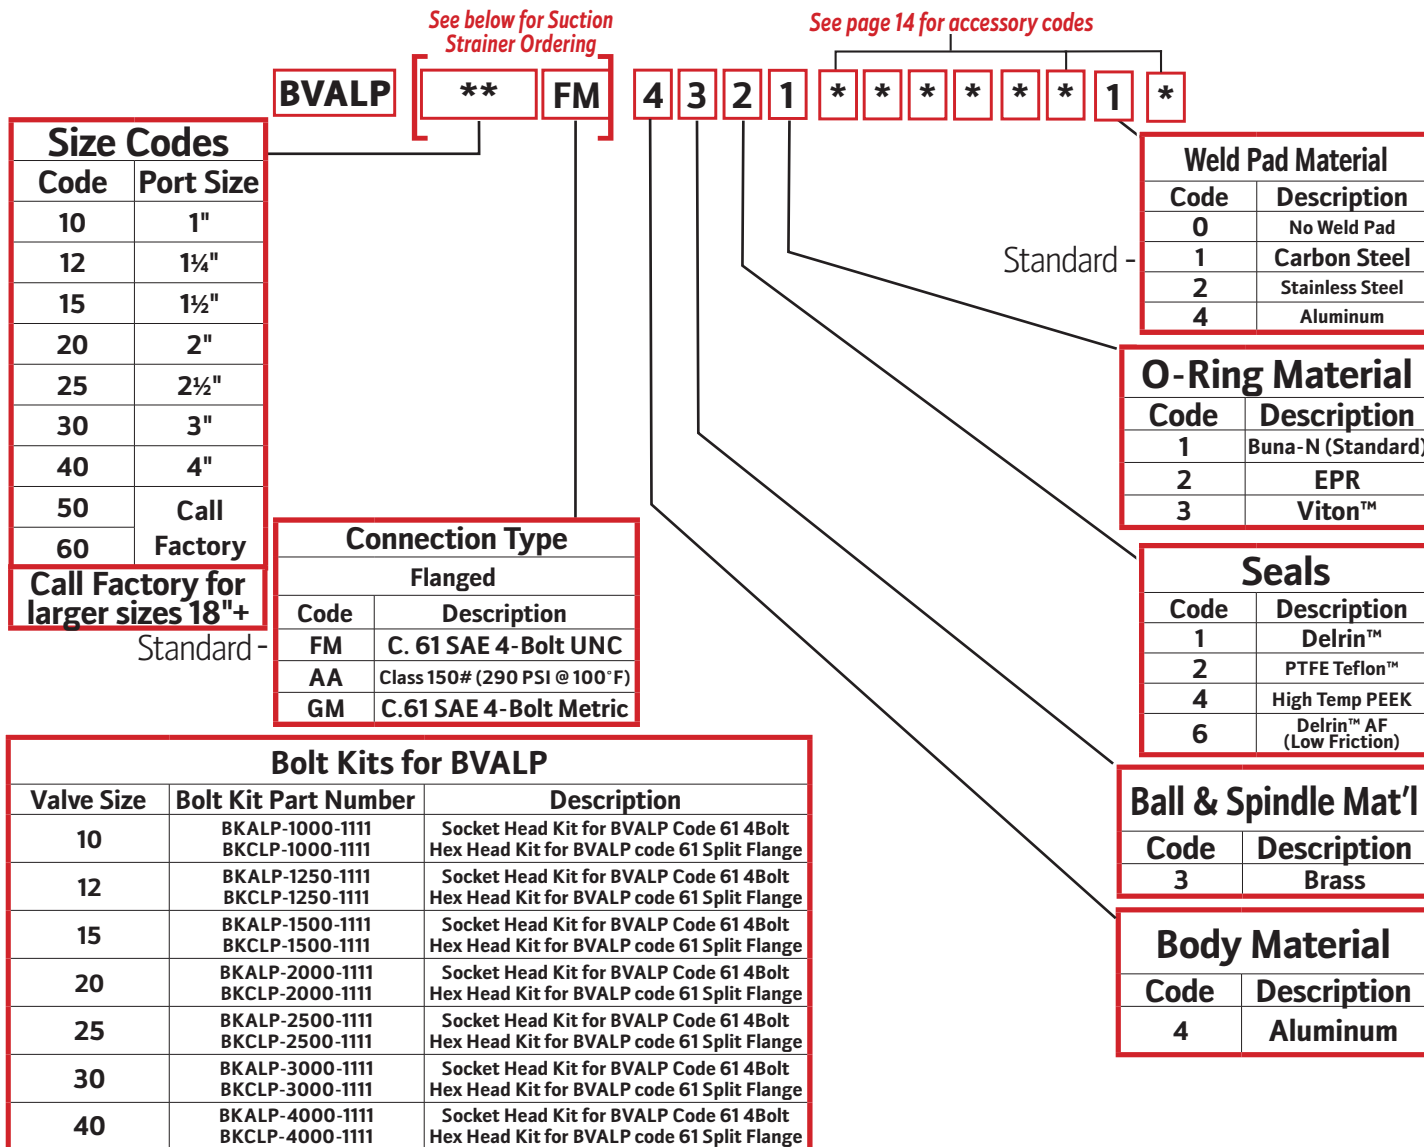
See below for Suction Strainer Ordering

See page 14 for accessory codes

BVALP ** FM 4 3 2 1 * * * * * * 1 *

Size Codes

| Code | Port Size |
|---|---|
| 10 | 1" |
| 12 | 1¼" |
| 15 | 1½" |
| 20 | 2" |
| 25 | 2½" |
| 30 | 3" |
| 40 | 4" |
| 50 | Call Factory |
| 60 | |

Call Factory for larger sizes 18"+

Standard -

Connection Type

Flanged

| Code | Description |
|---|---|
| FM | C. 61 SAE 4-Bolt UNC |
| AA | Class 150# (290 PSI @ 100°F) |
| GM | C.61 SAE 4-Bolt Metric |

Weld Pad Material

| Code | Description |
|---|---|
| 0 | No Weld Pad |
| 1 | Carbon Steel |
| 2 | Stainless Steel |
| 4 | Aluminum |

Standard -

O-Ring Material

| Code | Description |
|---|---|
| 1 | Buna-N (Standard) |
| 2 | EPR |
| 3 | Viton™ |

Seals

| Code | Description |
|---|---|
| 1 | Delrin™ |
| 2 | PTFE Teflon™ |
| 4 | High Temp PEEK |
| 6 | Delrin™ AF (Low Friction) |

Ball & Spindle Mat'l

| Code | Description |
|---|---|
| 3 | Brass |

Body Material

| Code | Description |
|---|---|
| 4 | Aluminum |

Bolt Kits for BVALP

| Valve Size | Bolt Kit Part Number | Description |
|---|---|---|
| 10 | BKALP-1000-1111 BKCLP-1000-1111 | Socket Head Kit for BVALP Code 61 4Bolt Hex Head Kit for BVALP code 61 Split Flange |
| 12 | BKALP-1250-1111 BKCLP-1250-1111 | Socket Head Kit for BVALP Code 61 4Bolt Hex Head Kit for BVALP code 61 Split Flange |
| 15 | BKALP-1500-1111 BKCLP-1500-1111 | Socket Head Kit for BVALP Code 61 4Bolt Hex Head Kit for BVALP code 61 Split Flange |
| 20 | BKALP-2000-1111 BKCLP-2000-1111 | Socket Head Kit for BVALP Code 61 4Bolt Hex Head Kit for BVALP code 61 Split Flange |
| 25 | BKALP-2500-1111 BKCLP-2500-1111 | Socket Head Kit for BVALP Code 61 4Bolt Hex Head Kit for BVALP code 61 Split Flange |
| 30 | BKALP-3000-1111 BKCLP-3000-1111 | Socket Head Kit for BVALP Code 61 4Bolt Hex Head Kit for BVALP code 61 Split Flange |
| 40 | BKALP-4000-1111 BKCLP-4000-1111 | Socket Head Kit for BVALP Code 61 4Bolt Hex Head Kit for BVALP code 61 Split Flange |